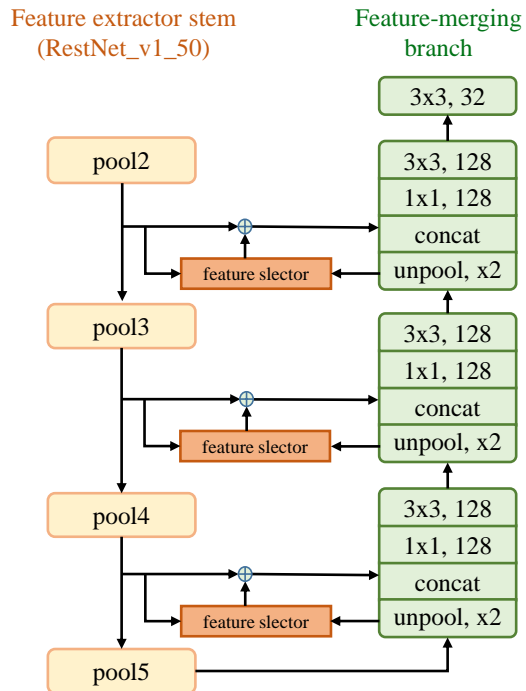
Feature extractor stem
(RestNet_v1_50)

Feature-merging
branch

3x3, 32

pool2

3x3, 128
1x1, 128
concat
feature slector
unpool, x2

pool3

3x3, 128
1x1, 128
concat
feature slector
unpool, x2

pool4

3x3, 128
1x1, 128
concat
feature slector
unpool, x2

pool5